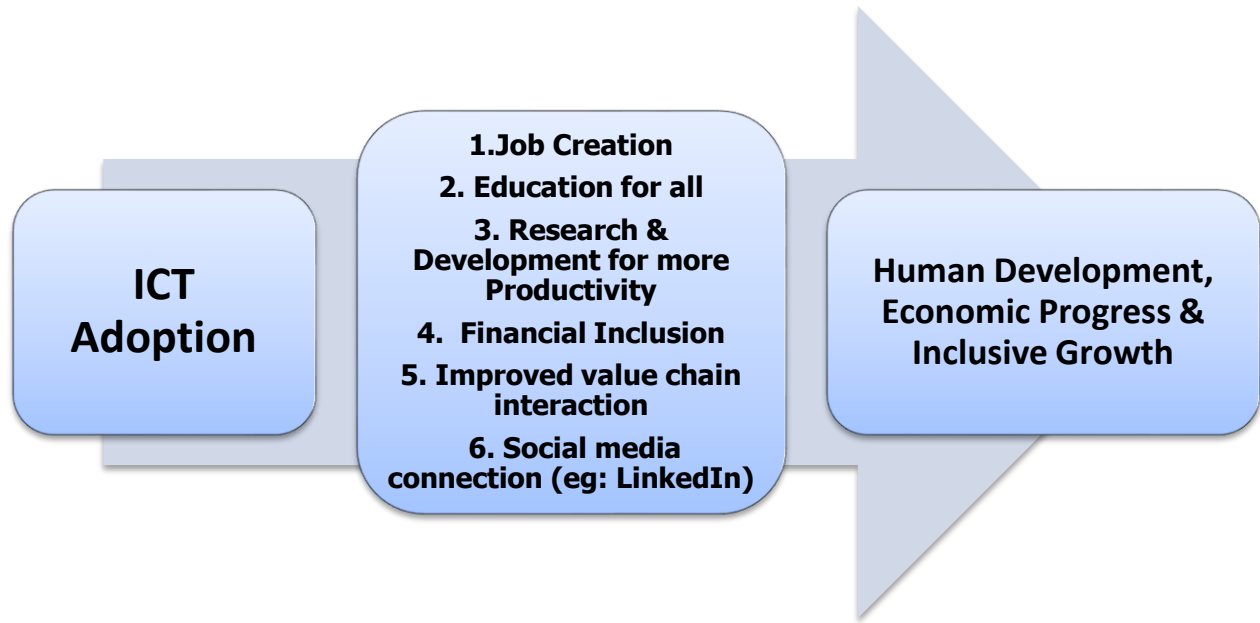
ICT Adoption

1.Job Creation

2. Education for all

3. Research & Development for more Productivity

4. Financial Inclusion

5. Improved value chain interaction

6. Social media connection (eg: LinkedIn)

Human Development, Economic Progress & Inclusive Growth